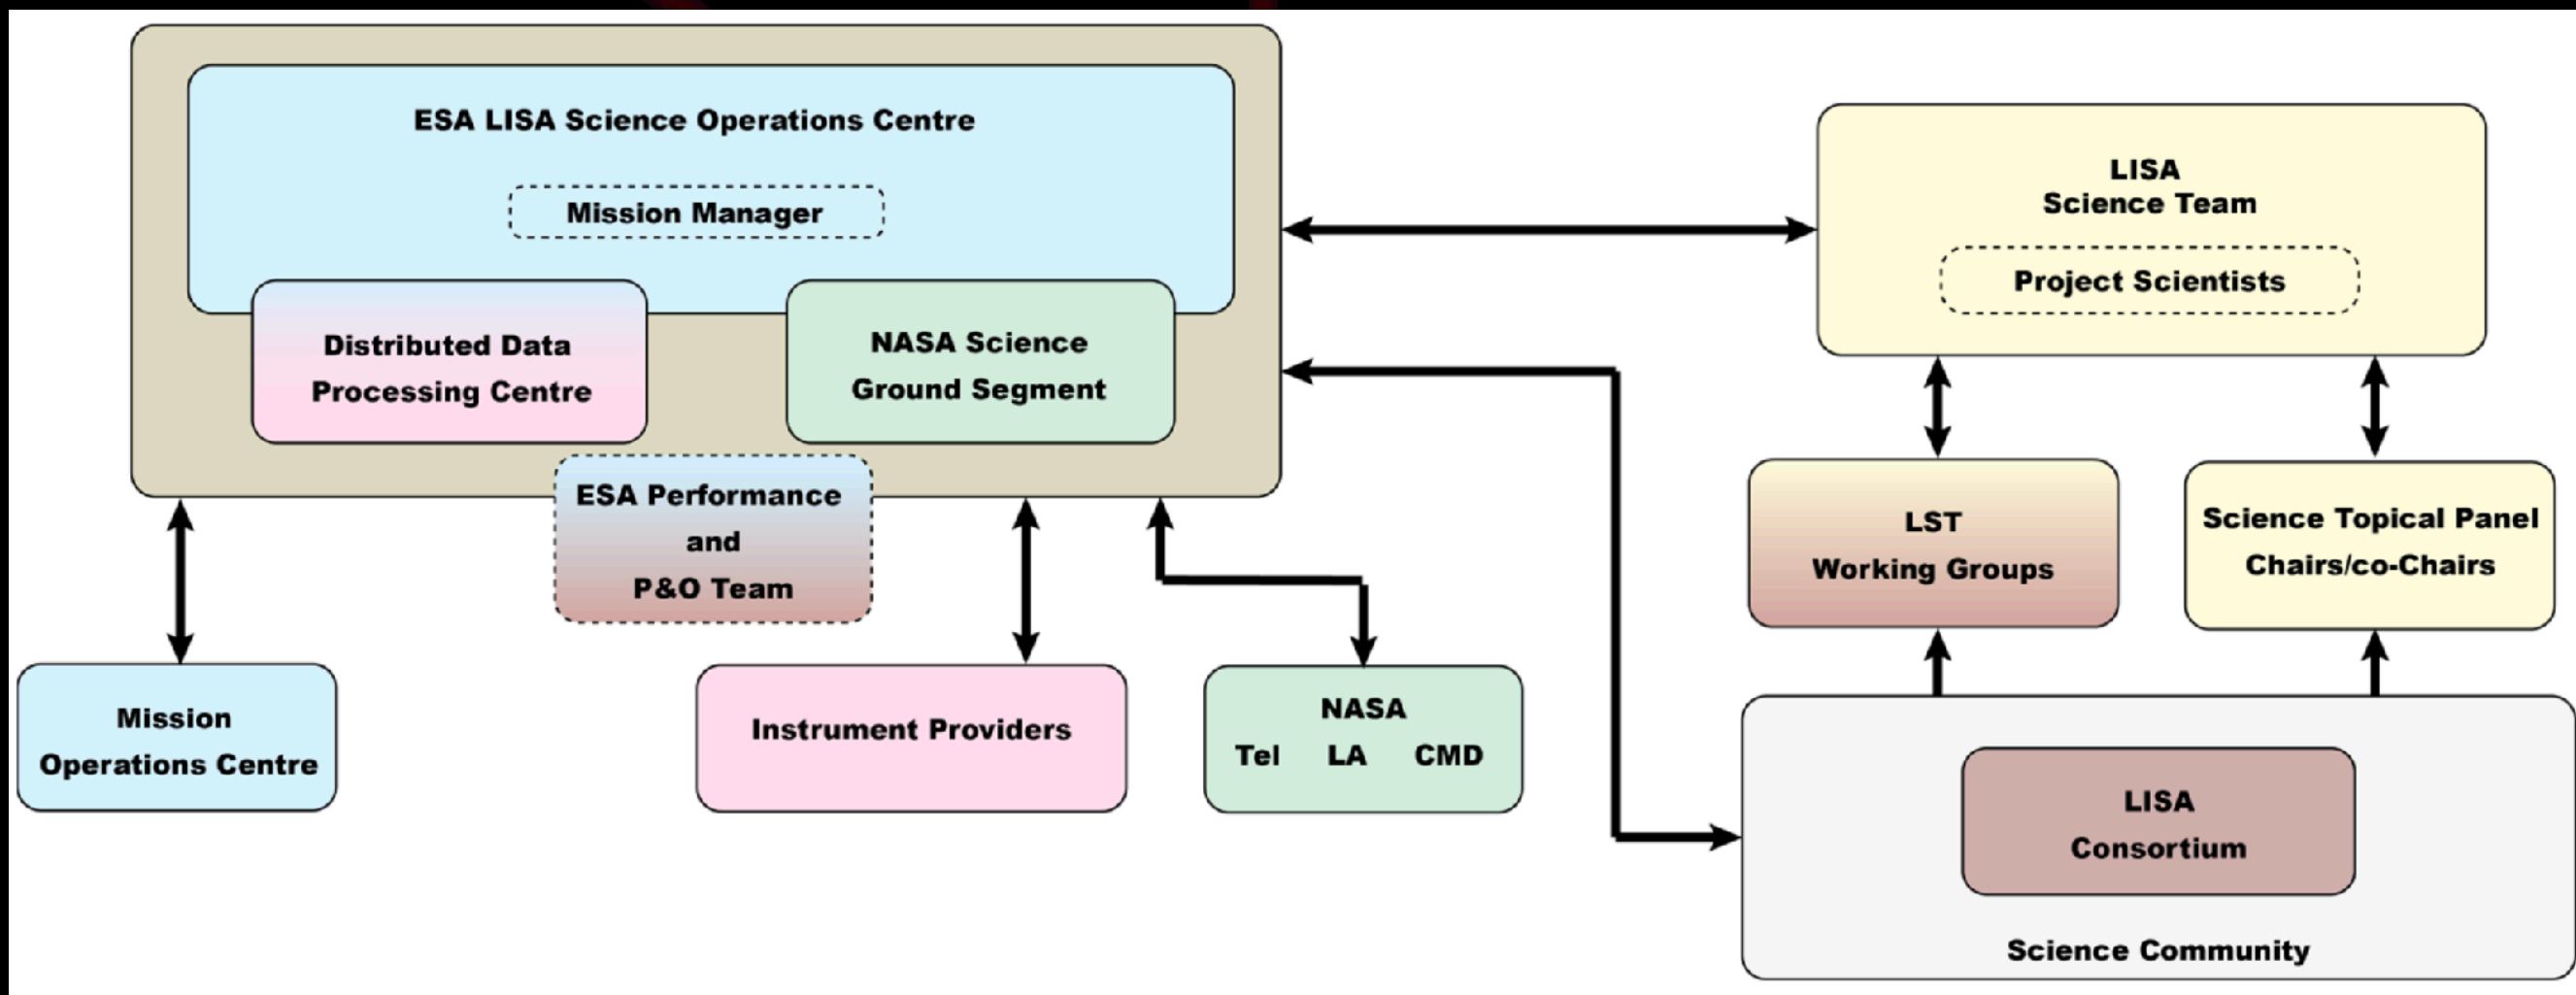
ESA LISA Science Operations Centre

Mission Manager

Distributed Data Processing Centre

NASA Science Ground Segment

ESA Performance and P&O Team

LISA Science Team

Project Scientists

LST Working Groups

Science Topical Panel Chairs/co-Chairs

Mission Operations Centre

Instrument Providers

NASA
Tel LA CMD

LISA Consortium

Science Community